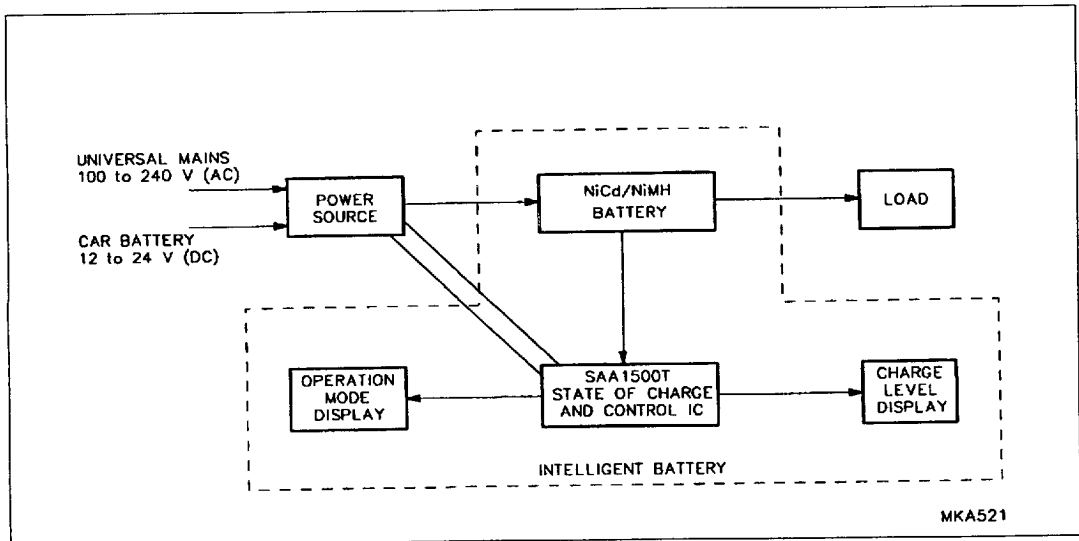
UNIVERSAL MAINS
100 to 240 V (AC)

CAR BATTERY
12 to 24 V (DC)

POWER SOURCE

NiCd/NiMH BATTERY

LOAD

SAA1500T
STATE OF CHARGE AND CONTROL IC

OPERATION MODE DISPLAY

CHARGE LEVEL DISPLAY

INTELLIGENT BATTERY

MKA521